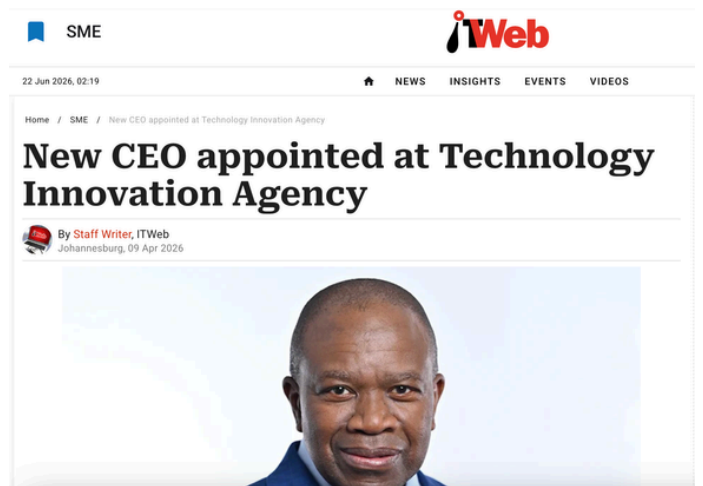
SME

ITWeb

22 Jun 2026, 02:19

NEWS INSIGHTS EVENTS VIDEOS

Home / SME / New CEO appointed at Technology Innovation Agency

New CEO appointed at Technology Innovation Agency

By Staff Writer, ITWeb
Johannesburg, 09 Apr 2026